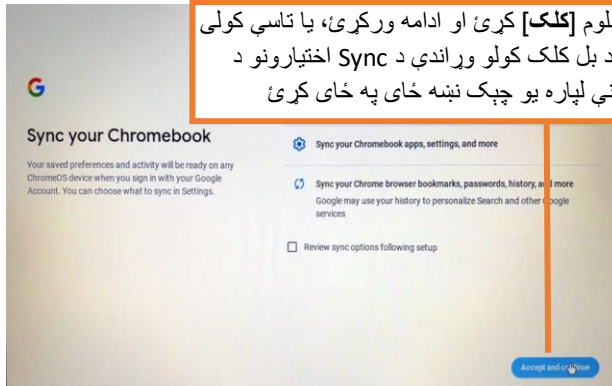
لوم **[کلک]** کړئ او ادامه ورکړئ، یا تاسې کولی
د بل کلک کولو وړاندې د Sync اختیارونو د
نې لپاره یو چیک نښه ځای په ځای کړئ

G

Sync your Chromebook

Your saved preferences and activity will be ready on any ChromeOS device when you sign in with your Google Account. You can choose what to sync in Settings.

Sync your Chromebook apps, settings, and more

Sync your Chrome browser bookmarks, passwords, history, a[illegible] more

Google may use your history to personalize Search and other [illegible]oogle services

Review sync options following setup

Accept and co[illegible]inue